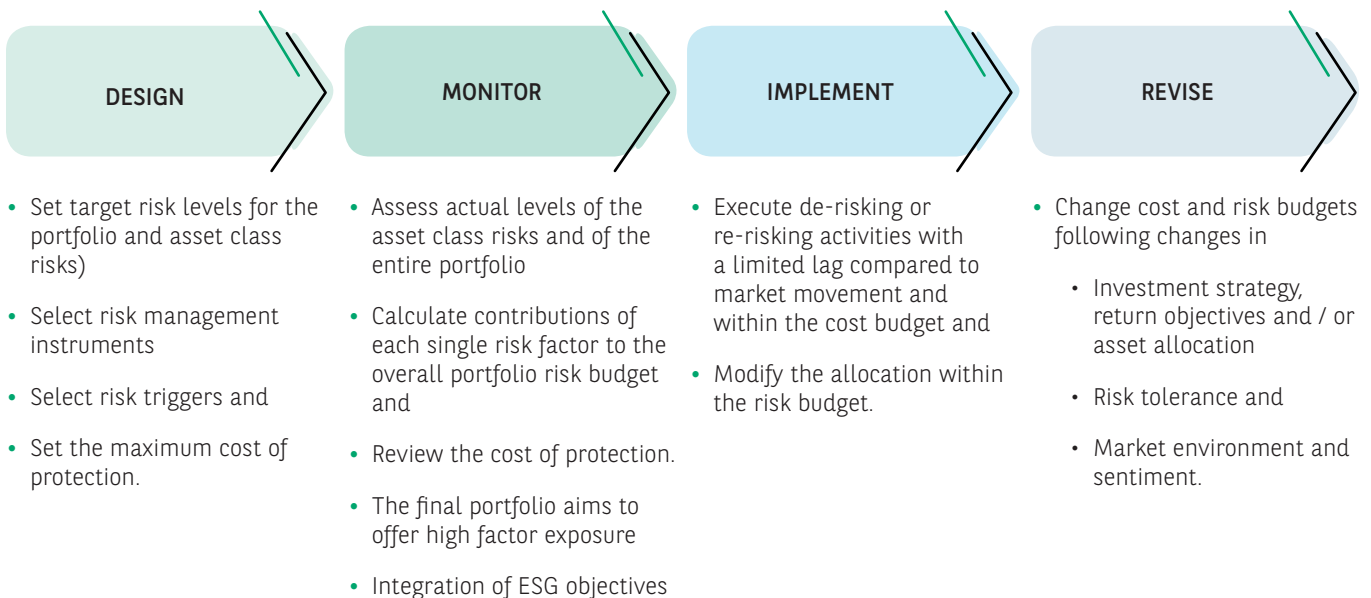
DESIGN

- Set target risk levels for the portfolio and asset class risks)
- Select risk management instruments
- Select risk triggers and
- Set the maximum cost of protection.

MONITOR

- Assess actual levels of the asset class risks and of the entire portfolio
- Calculate contributions of each single risk factor to the overall portfolio risk budget and
- Review the cost of protection.
- The final portfolio aims to offer high factor exposure
- Integration of ESG objectives

IMPLEMENT

- Execute de-risking or re-risking activities with a limited lag compared to market movement and within the cost budget and
- Modify the allocation within the risk budget.

REVISE

- Change cost and risk budgets following changes in
  - Investment strategy, return objectives and / or asset allocation
  - Risk tolerance and
  - Market environment and sentiment.